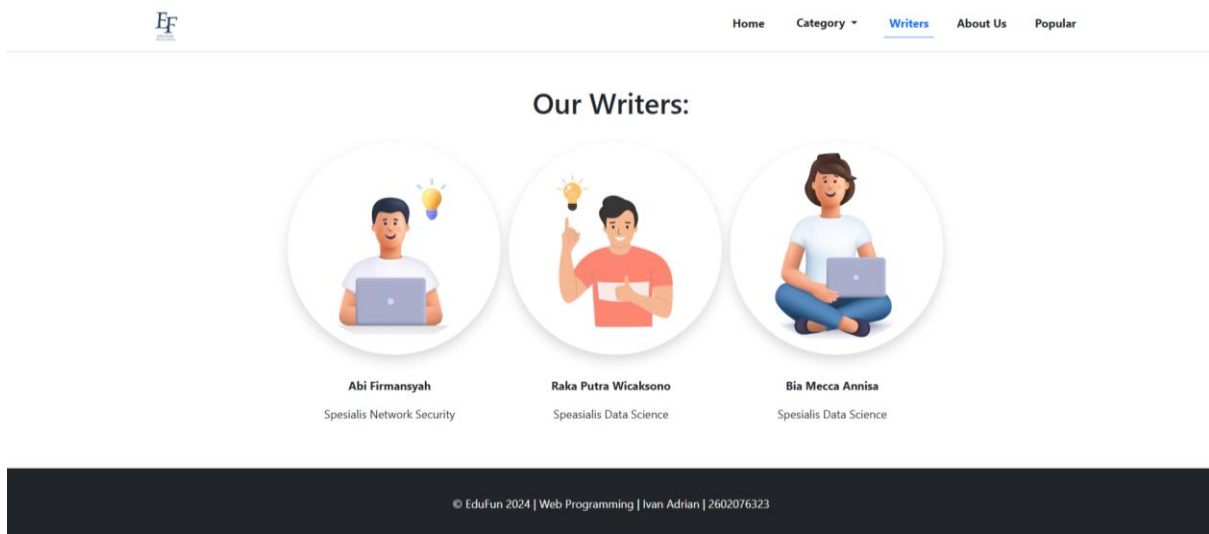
EF

Home Category Writers About Us Popular

Our Writers:

Abi Firmansyah

Spesialis Network Security

Raka Putra Wicaksono

Speasialis Data Science

Bia Mecca Annisa

Spesialis Data Science

© EduFun 2024 | Web Programming | Ivan Adrian | 2602076323